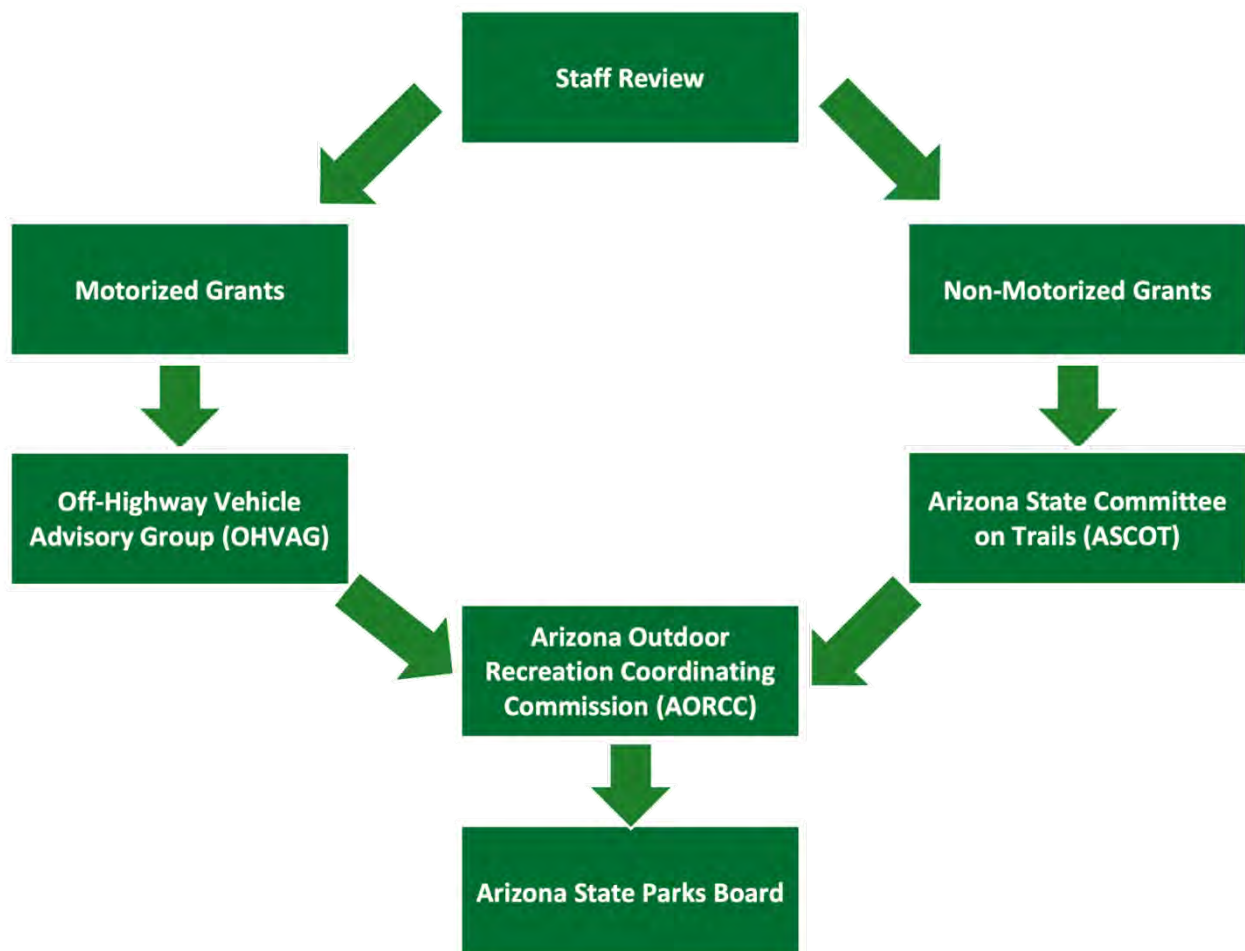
Staff Review

Motorized Grants

Non-Motorized Grants

Off-Highway Vehicle Advisory Group (OHVAG)

Arizona State Committee on Trails (ASCOT)

Arizona Outdoor Recreation Coordinating Commission (AORCC)

Arizona State Parks Board